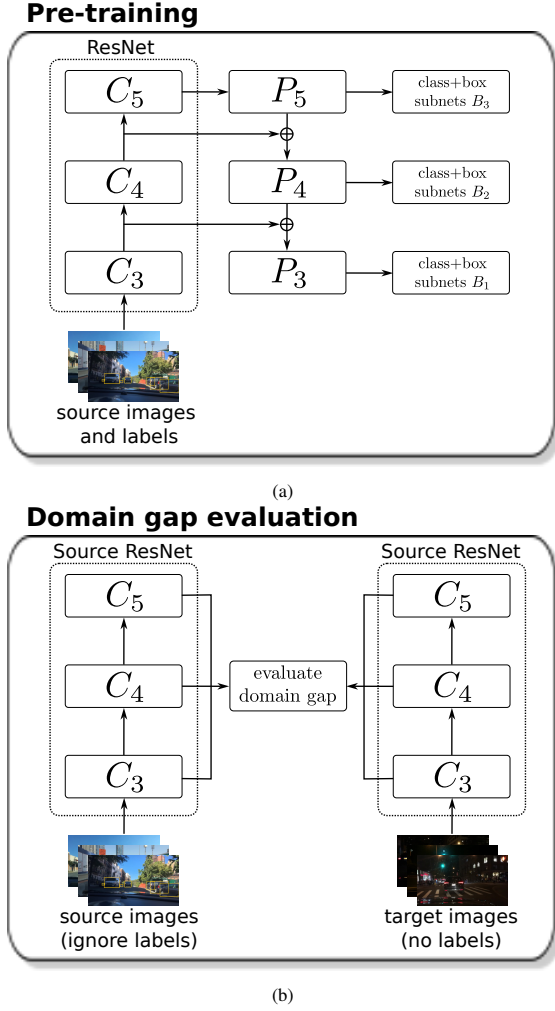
Pre-training

ResNet

$C_5$

$P_5$

class+box subnets $B_3$

$C_4$

$P_4$

class+box subnets $B_2$

$C_3$

$P_3$

class+box subnets $B_1$

source images and labels

(a)

Domain gap evaluation

Source ResNet

Source ResNet

$C_5$

$C_5$

$C_4$

evaluate domain gap

$C_4$

$C_3$

$C_3$

source images (ignore labels)

target images (no labels)

(b)